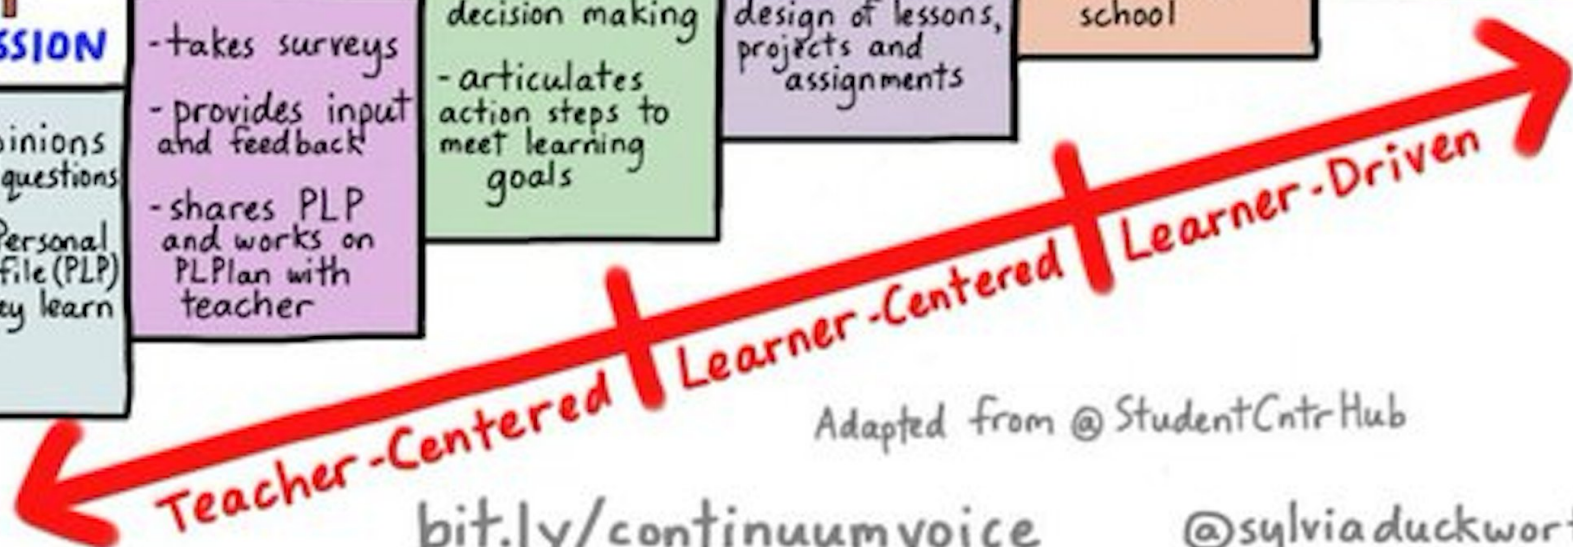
SSION

pinions
questions

Personal
file (PLP)
ey learn

- takes surveys

- provides input and feedback

- shares PLP and works on PLPlan with teacher

decision making

- articulates action steps to meet learning goals

design of lessons, projects and assignments

school

Teacher-Centered
Learner-Centered
Learner-Driven

Adapted from @StudentCntrHub

bit.ly/continuumvoice

@sylviaduckwor